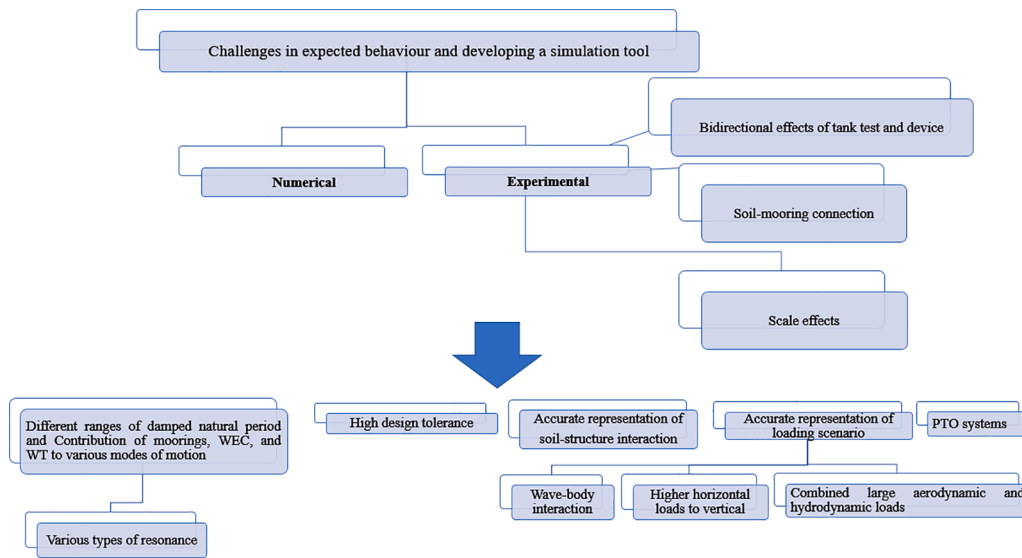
Challenges in expected behaviour and developing a simulation tool

Numerical

Experimental

Bidirectional effects of tank test and device

Soil-mooring connection

Scale effects

Different ranges of damped natural period and Contribution of moorings, WEC, and WT to various modes of motion

Various types of resonance

High design tolerance

Accurate representation of soil-structure interaction

Accurate representation of loading scenario

PTO systems

Wave-body interaction

Higher horizontal loads to vertical

Combined large aerodynamic and hydrodynamic loads